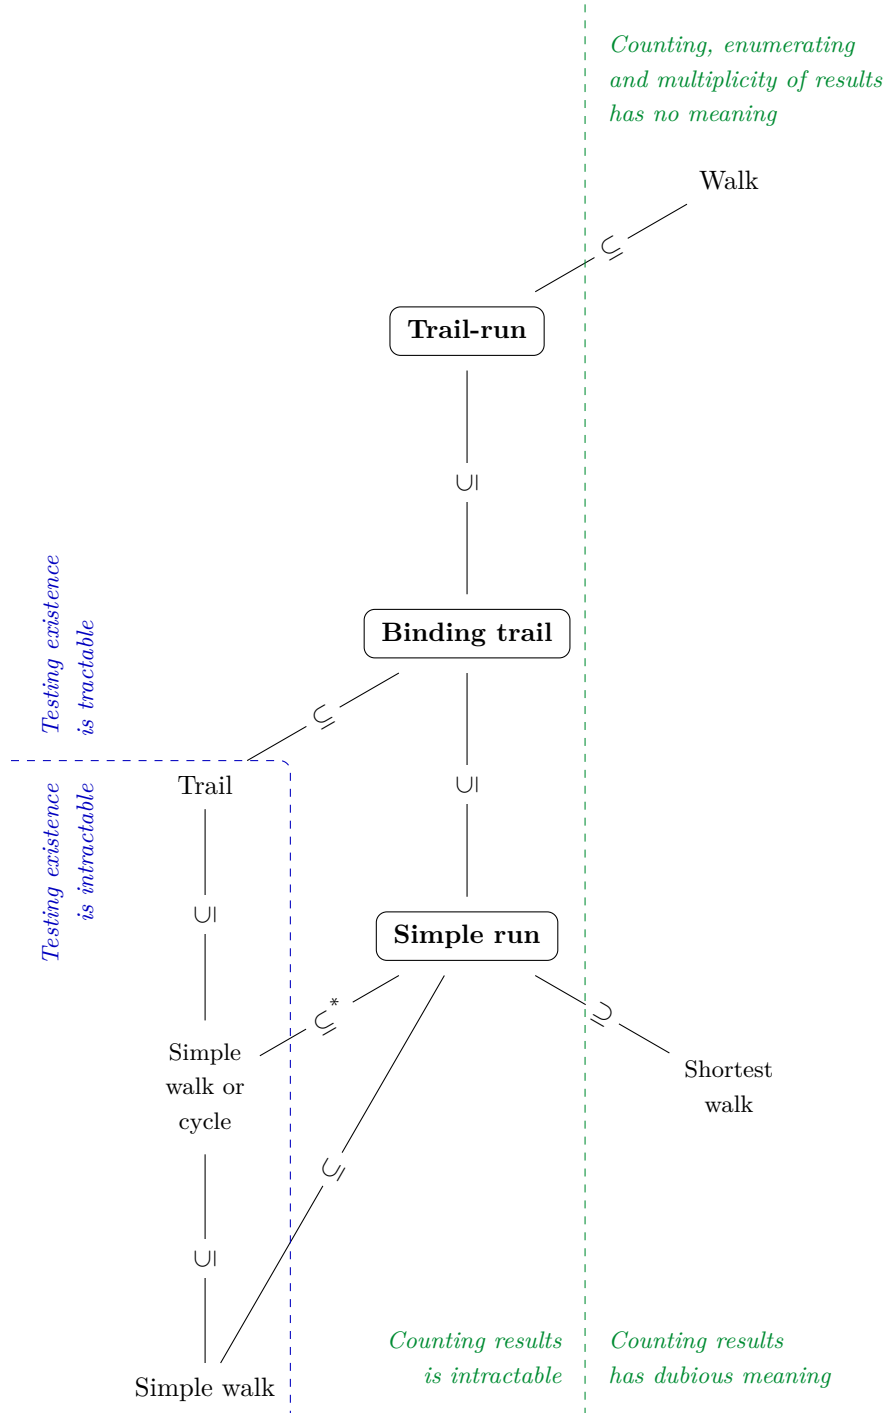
Counting, enumerating and multiplicity of results has no meaning

Walk

$\subseteq$

Trail-run

$\subseteq$

Testing existence is tractable

Binding trail

$\subseteq$

$\subseteq$

Testing existence is intractable

Trail

$\subseteq$

Simple run

$\subseteq^*$

$\supseteq$

Simple walk or cycle

Shortest walk

$\subseteq$

$\subseteq$

Simple walk

Counting results is intractable

Counting results has dubious meaning